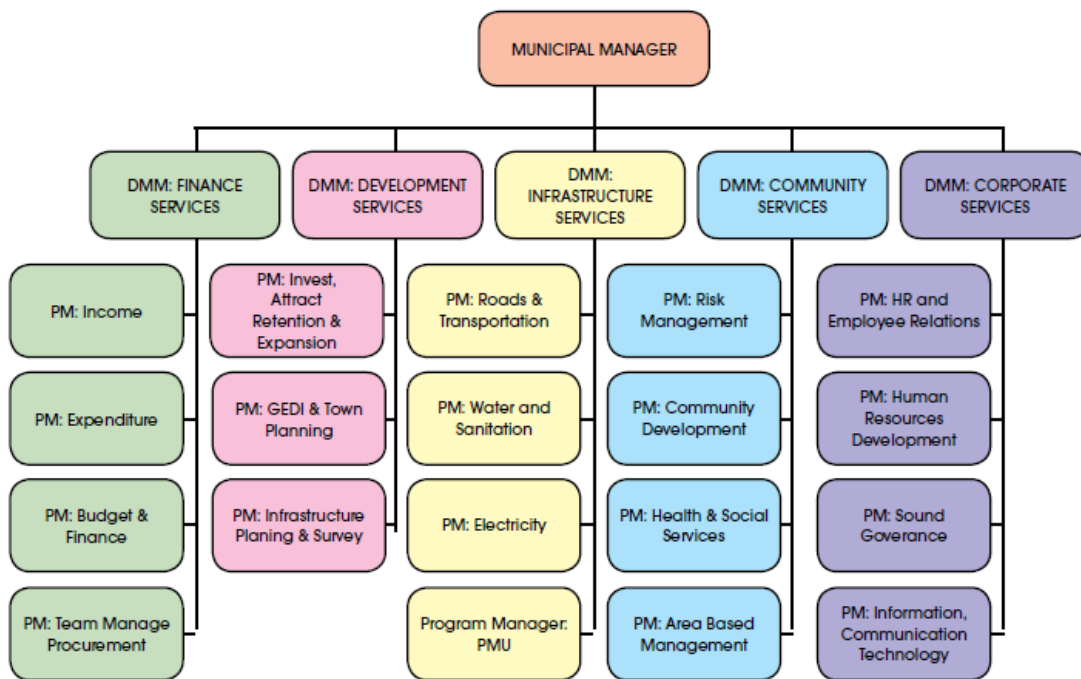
MUNICIPAL MANAGER

DMM: FINANCE SERVICES

PM: Income

PM: Expenditure

PM: Budget & Finance

PM: Team Manage Procurement

DMM: DEVELOPMENT SERVICES

PM: Invest, Attract Retention & Expansion

PM: GEDI & Town Planning

PM: Infrastructure Planing & Survey

DMM: INFRASTRUCTURE SERVICES

PM: Roads & Transportation

PM: Water and Sanitation

PM: Electricity

Program Manager: PMU

DMM: COMMUNITY SERVICES

PM: Risk Management

PM: Community Development

PM: Health & Social Services

PM: Area Based Management

DMM: CORPORATE SERVICES

PM: HR and Employee Relations

PM: Human Resources Development

PM: Sound Goverance

PM: Information, Communication Technology